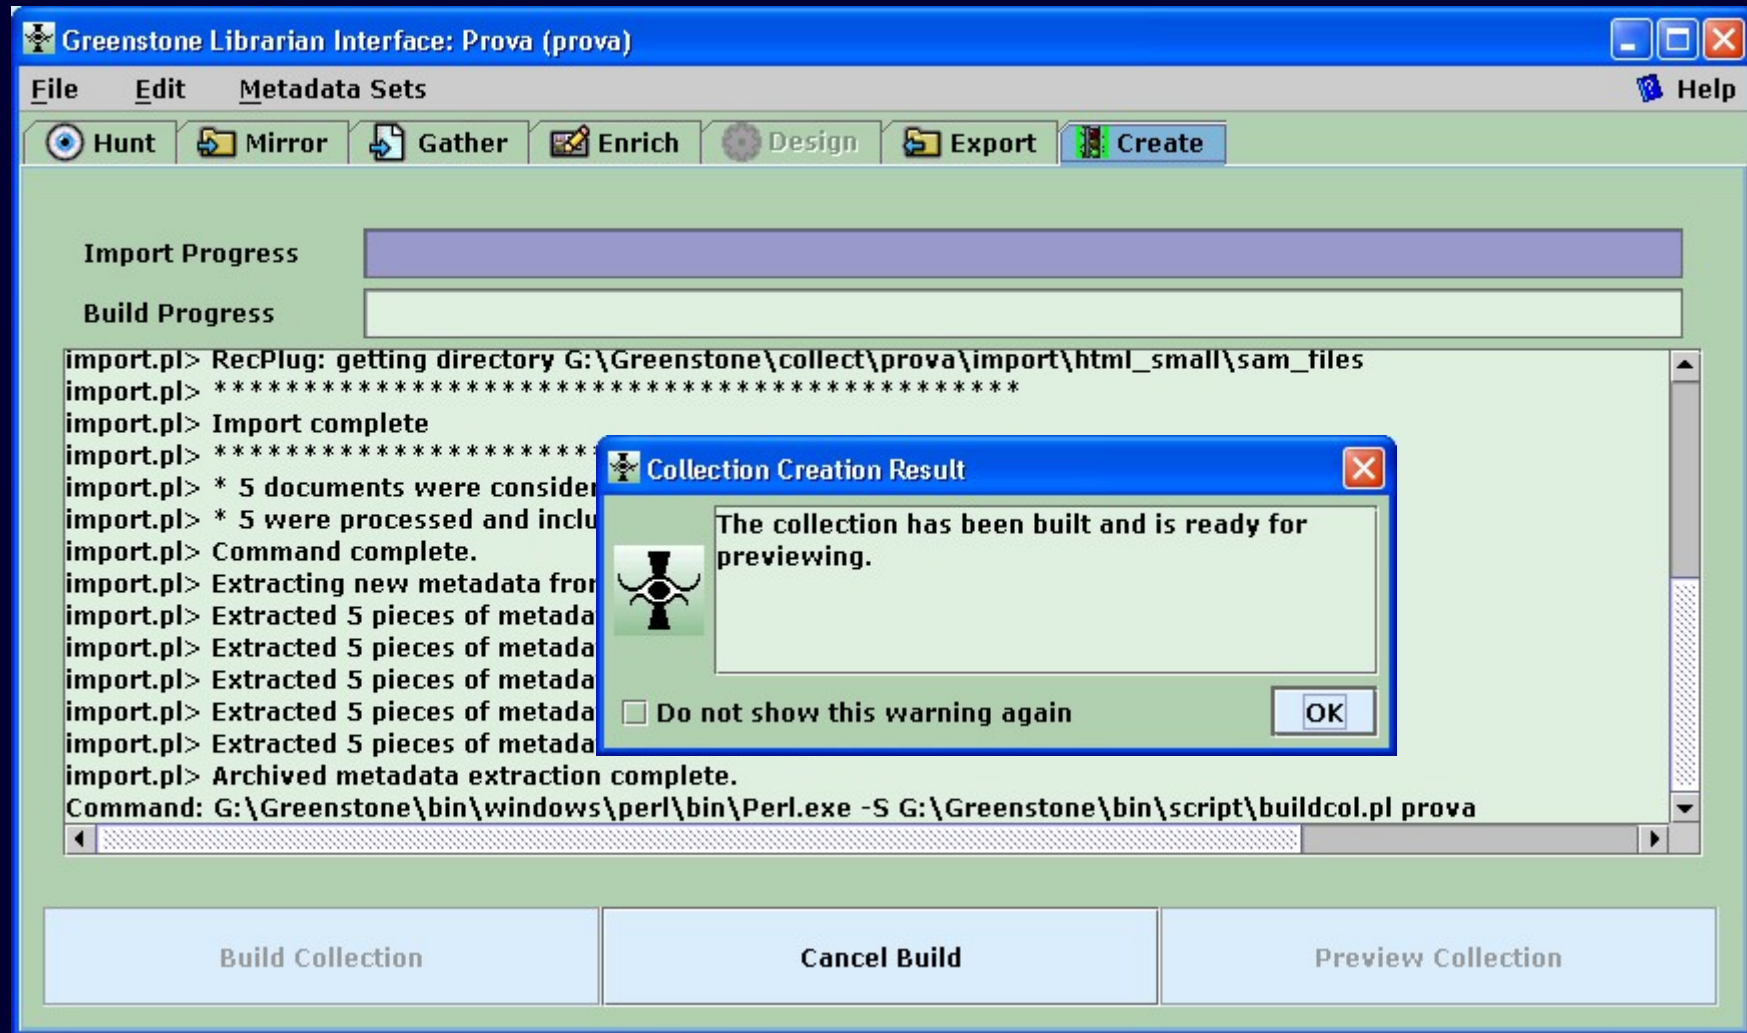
Greenstone Librarian Interface: Prova (prova)

File Edit Metadata Sets Help

Hunt Mirror Gather Enrich Design Export Create

Import Progress

Build Progress

import.pl> RecPlug: getting directory G:\Greenstone\collect\prova\import\html_small\sam_files
import.pl> ****************************************
import.pl> Import complete
import.pl> ********************
import.pl> * 5 documents were consider
import.pl> * 5 were processed and inclu
import.pl> Command complete.
import.pl> Extracting new metadata fro
import.pl> Extracted 5 pieces of metada
import.pl> Extracted 5 pieces of metada
import.pl> Extracted 5 pieces of metada
import.pl> Extracted 5 pieces of metada
import.pl> Extracted 5 pieces of metada
import.pl> Archived metadata extraction complete.
Command: G:\Greenstone\bin\windows\perl\bin\Perl.exe -S G:\Greenstone\bin\script\buildcol.pl prova

Collection Creation Result

The collection has been built and is ready for previewing.

Do not show this warning again

OK

Build Collection

Cancel Build

Preview Collection